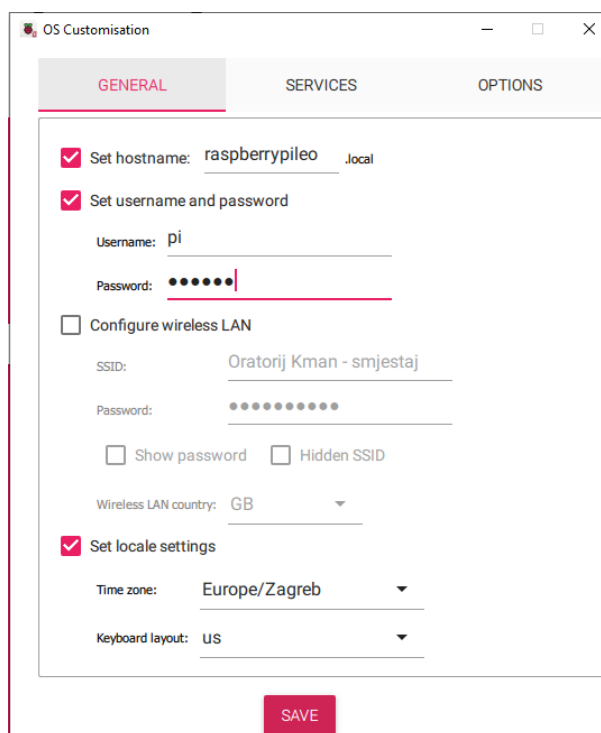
OS Customisation

GENERAL
SERVICES
OPTIONS

Set hostname: raspberrypileo .local

Set username and password

Username: pi

Password: ••••••

Configure wireless LAN

SSID: Oratorij Kman - smjestaj

Password: ••••••••••

Show password
Hidden SSID

Wireless LAN country: GB

Set locale settings

Time zone: Europe/Zagreb

Keyboard layout: us

SAVE